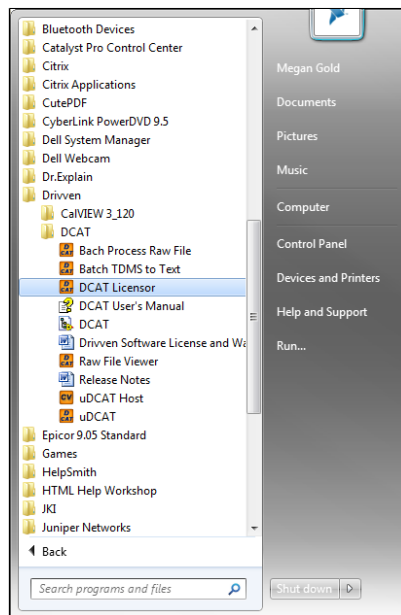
Bluetooth Devices
Catalyst Pro Control Center
Citrix
Citrix Applications
CutePDF
CyberLink PowerDVD 9.5
Dell System Manager
Dell Webcam
Dr.Explain
Drivven
CalVIEW 3_120
DCAT
Bach Process Raw File
Batch TDMS to Text
DCAT Licensor
DCAT User's Manual
DCAT
Drivven Software License and Wa
Raw File Viewer
Release Notes
uDCAT Host
uDCAT
Epicor 9.05 Standard
Games
HelpSmith
HTML Help Workshop
JKI
Juniper Networks
Back
Search programs and files

Megan Gold
Documents
Pictures
Music
Computer
Control Panel
Devices and Printers
Help and Support
Run...
Shut down